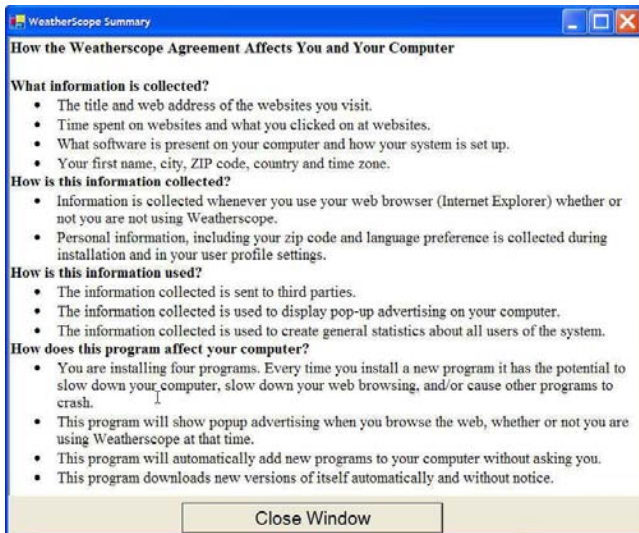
WeatherScope Summary

How the Weatherscope Agreement Affects You and Your Computer

What information is collected?

- The title and web address of the websites you visit.
- Time spent on websites and what you clicked on at websites.
- What software is present on your computer and how your system is set up.
- Your first name, city, ZIP code, country and time zone.

How is this information collected?

- Information is collected whenever you use your web browser (Internet Explorer) whether or not you are not using Weatherscope.
- Personal information, including your zip code and language preference is collected during installation and in your user profile settings.

How is this information used?

- The information collected is sent to third parties.
- The information collected is used to display pop-up advertising on your computer.
- The information collected is used to create general statistics about all users of the system.

How does this program affect your computer?

- You are installing four programs. Every time you install a new program it has the potential to slow down your computer, slow down your web browsing, and/or cause other programs to crash.
- This program will show popup advertising when you browse the web, whether or not you are using Weatherscope at that time.
- This program will automatically add new programs to your computer without asking you.
- This program downloads new versions of itself automatically and without notice.

Close Window